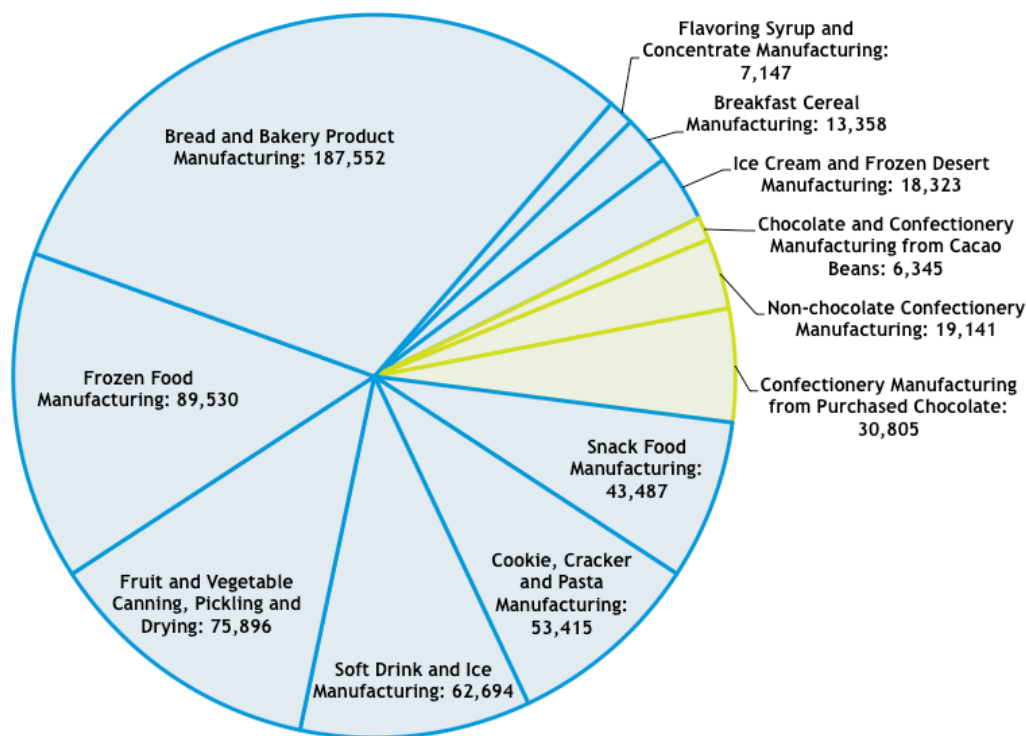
Flavoring Syrup and Concentrate Manufacturing: 7,147

Breakfast Cereal Manufacturing: 13,358

Ice Cream and Frozen Desert Manufacturing: 18,323

Chocolate and Confectionery Manufacturing from Cacao Beans: 6,345

Non-chocolate Confectionery Manufacturing: 19,141

Confectionery Manufacturing from Purchased Chocolate: 30,805

Snack Food Manufacturing: 43,487

Cookie, Cracker and Pasta Manufacturing: 53,415

Soft Drink and Ice Manufacturing: 62,694

Fruit and Vegetable Canning, Pickling and Drying: 75,896

Frozen Food Manufacturing: 89,530

Bread and Bakery Product Manufacturing: 187,552